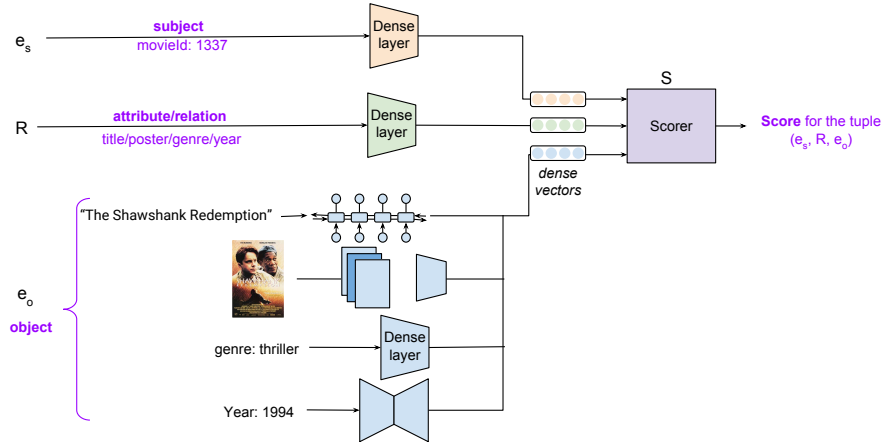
$e_s$

subject
movieId: 1337

Dense layer

R

attribute/relation
title/poster/genre/year

Dense layer

S

Scorer

Score for the tuple ($e_s$, R, $e_o$)

dense vectors

"The Shawshank Redemption"

$e_o$

object

genre: thriller

Dense layer

Year: 1994